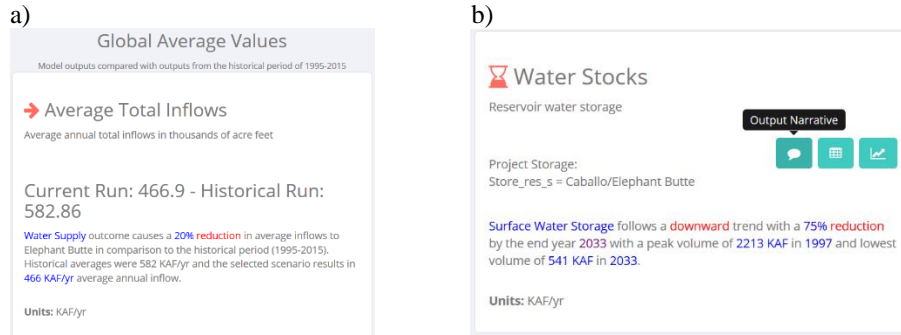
a)

Global Average Values

Model outputs compared with outputs from the historical period of 1995-2015

Average Total Inflows

Average annual total inflows in thousands of acre feet

Current Run: 466.9 - Historical Run: 582.86

Water Supply outcome causes a 20% reduction in average inflows to Elephant Butte in comparison to the historical period (1995-2015). Historical averages were 582 KAF/yr and the selected scenario results in 466 KAF/yr average annual inflow.

Units: KAF/yr

b)

Water Stocks

Reservoir water storage

Output Narrative

Project Storage:
Store_res_s = Caballo/Elephant Butte

Surface Water Storage follows a downward trend with a 75% reduction by the end year 2033 with a peak volume of 2213 KAF in 1997 and lowest volume of 541 KAF in 2033.

Units: KAF/yr